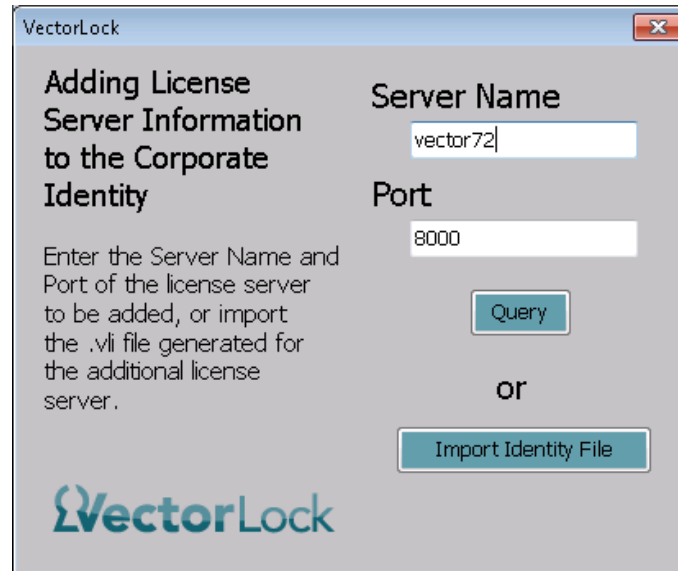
VectorLock

Adding License Server Information to the Corporate Identity

Enter the Server Name and Port of the license server to be added, or import the .vli file generated for the additional license server.

Server Name

vector72

Port

8000

Query

or

Import Identity File

VectorLock